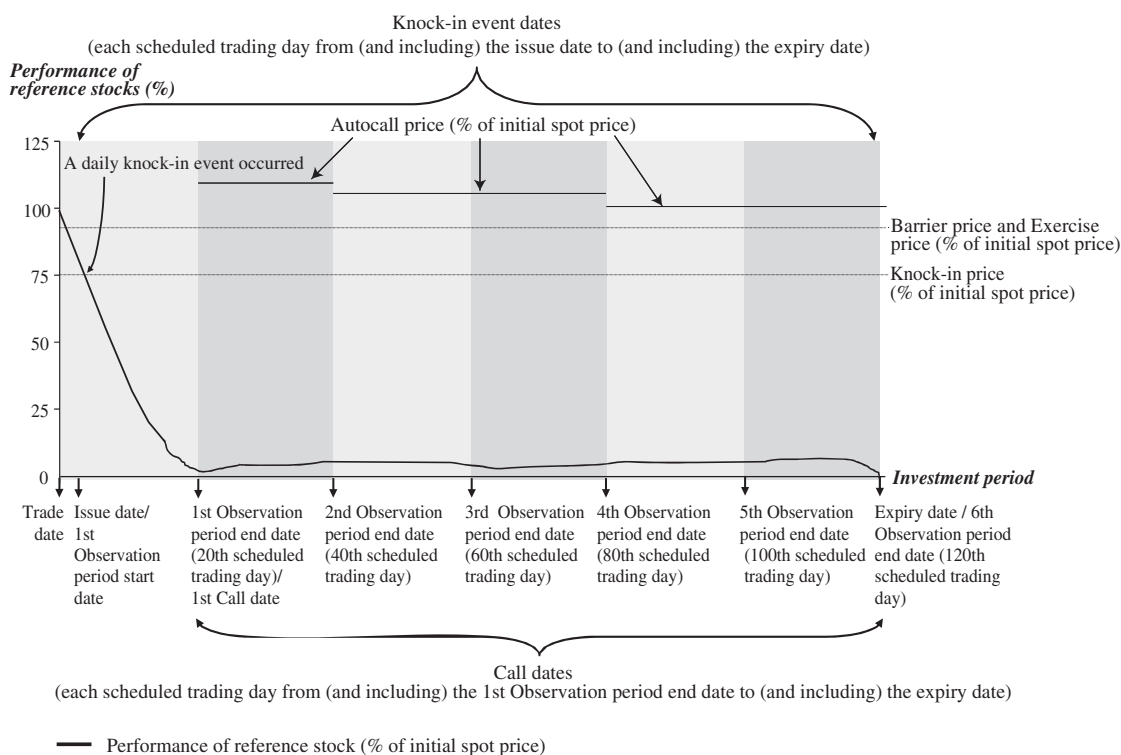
Knock-in event dates
(each scheduled trading day from (and including) the issue date to (and including) the expiry date)

*Performance of reference stocks (%)*

Autocall price (% of initial spot price)

A daily knock-in event occurred

125
100
75
50
25
0

Barrier price and Exercise price (% of initial spot price)

Knock-in price (% of initial spot price)

*Investment period*

Trade date

Issue date/ 1st Observation period start date

1st Observation period end date (20th scheduled trading day)/ 1st Call date

2nd Observation period end date (40th scheduled trading day)

3rd Observation period end date (60th scheduled trading day)

4th Observation period end date (80th scheduled trading day)

5th Observation period end date (100th scheduled trading day)

Expiry date / 6th Observation period end date (120th scheduled trading day)

Call dates
(each scheduled trading day from (and including) the 1st Observation period end date to (and including) the expiry date)

Performance of reference stock (% of initial spot price)